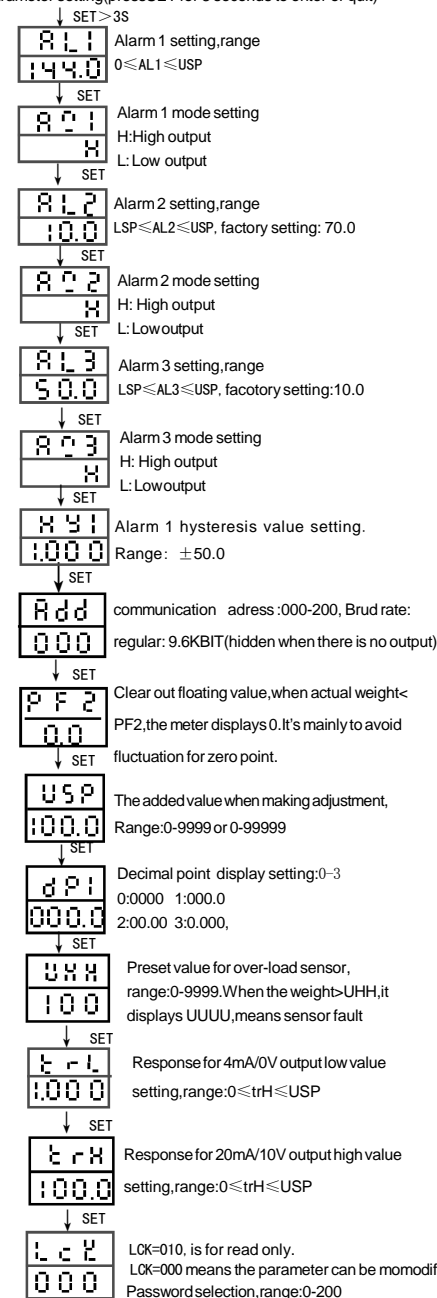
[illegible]arameter setting(press SET for 3 seconds to enter or quit)

SET > 3S

AL1
144.0
Alarm 1 setting,range
0≤AL1≤USP

SET

AC1
H
Alarm 1 mode setting
H:High output
L: Low output

SET

AL2
10.0
Alarm 2 setting,range
LSP≤AL2≤USP, factory setting: 70.0

SET

AC2
H
Alarm 2 mode setting
H: High output
L: Lowoutput

SET

AL3
50.0
Alarm 3 setting,range
LSP≤AL3≤USP, facotory setting:10.0

SET

AC3
H
Alarm 3 mode setting
H: High output
L: Lowoutput

SET

HY1
1.000
Alarm 1 hysteresis value setting.
Range: ±50.0

SET

Add
000
communication adress :000-200, Brud rate: regular: 9.6KBIT(hidden when there is no output)

SET

PF2
0.0
Clear out floating value,when actual weight< PF2,the meter displays 0.It's mainly to avoid fluctuation for zero point.

SET

USP
100.0
The added value when making adjustment, Range:0-9999 or 0-99999

SET

dP1
000.0
Decimal point display setting:0-3
0:0000 1:000.0
2:00.00 3:0.000,

SET

UHH
100
Preset value for over-load sensor, range:0-9999.When the weight>UHH,it displays UUUU,means sensor fault

SET

trL
1.000
Response for 4mA/0V output low value setting,range:0≤trH≤USP

SET

trH
100.0
Response for 20mA/10V output high value setting,range:0≤trH≤USP

SET

LcK
000
LCK=010, is for read only.
LCK=000 means the parameter can be momodif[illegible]
Password selection,range:0-200